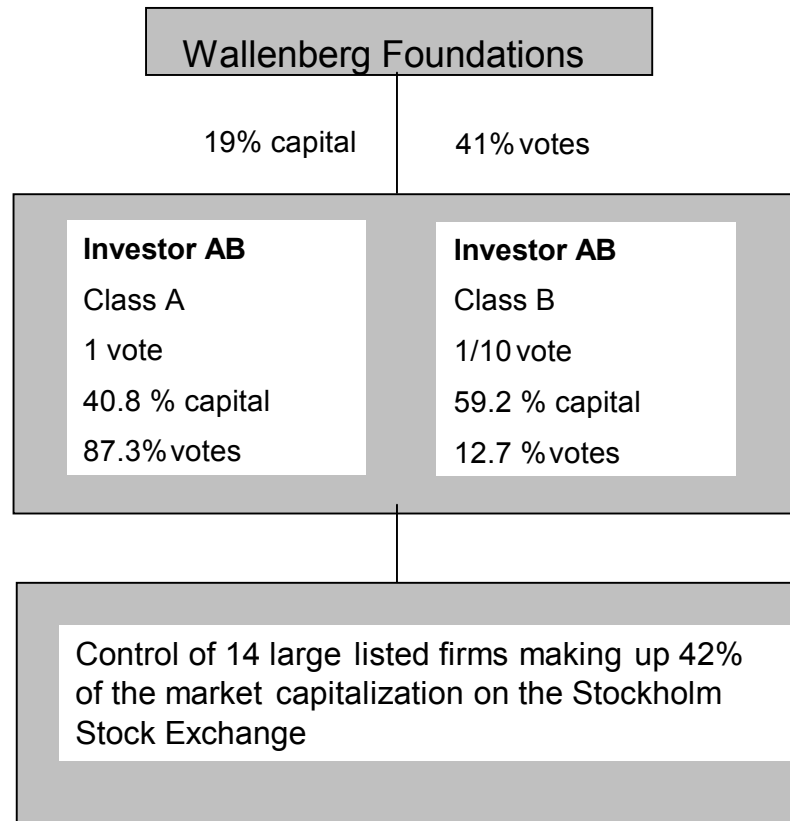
Wallenberg Foundations

19% capital

41% votes

**Investor AB**
Class A
1 vote
40.8 % capital
87.3% votes

**Investor AB**
Class B
1/10 vote
59.2 % capital
12.7 % votes

Control of 14 large listed firms making up 42% of the market capitalization on the Stockholm Stock Exchange